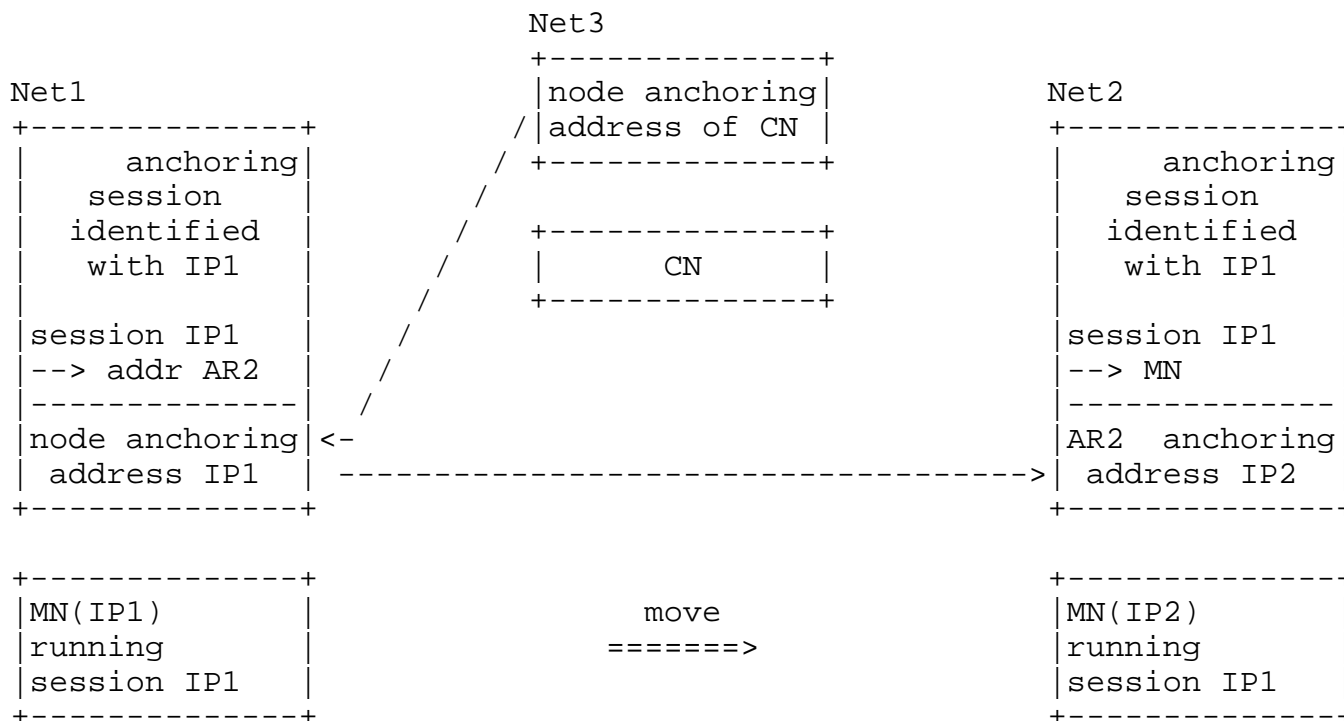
Net3

Net1

node anchoring address of CN

Net2

anchoring session identified with IP1

session IP1 --> addr AR2

node anchoring address IP1

CN

anchoring session identified with IP1

session IP1 --> MN

AR2 anchoring address IP2

MN(IP1) running session IP1

move =======>

MN(IP2) running session IP1